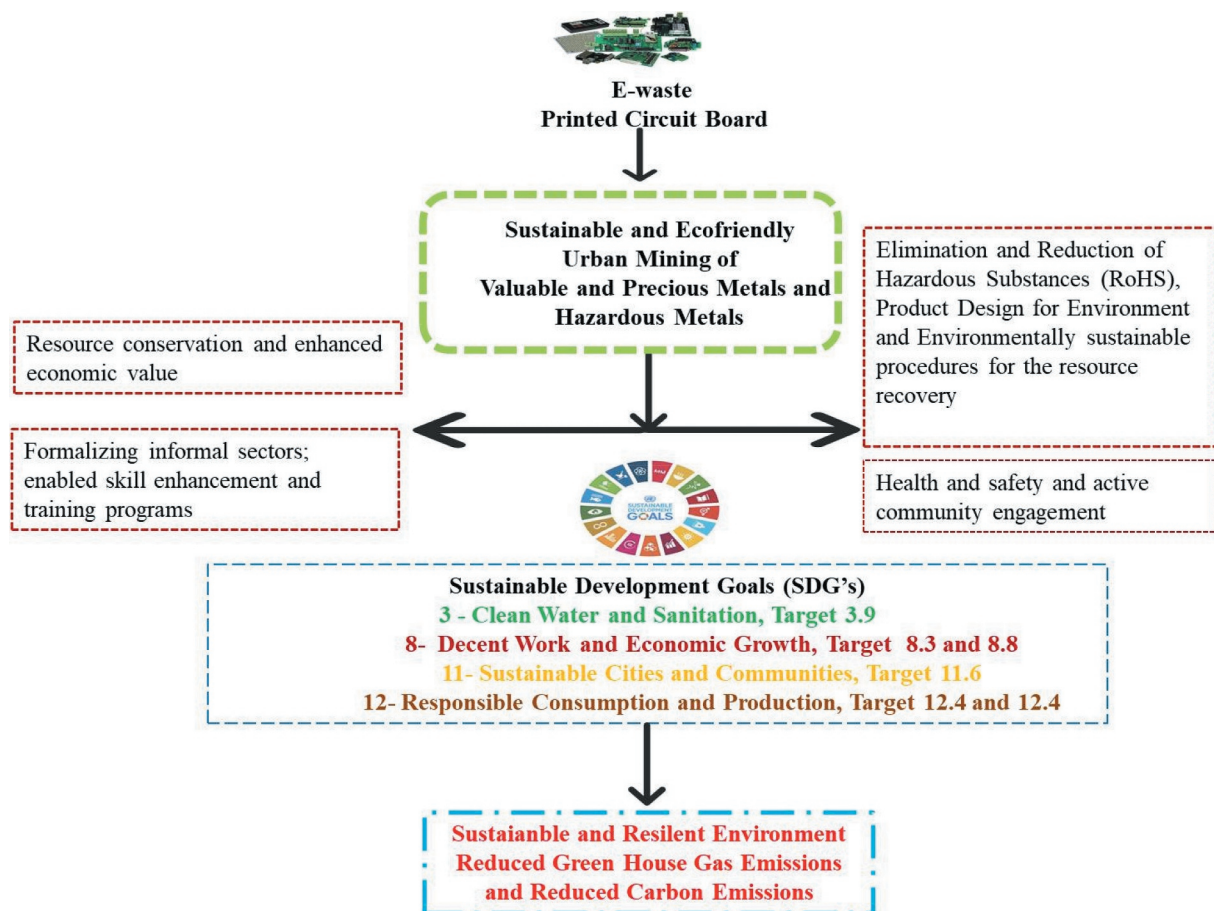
E-waste
Printed Circuit Board

Sustainable and Ecofriendly Urban Mining of Valuable and Precious Metals and Hazardous Metals

Elimination and Reduction of Hazardous Substances (RoHS), Product Design for Environment and Environmentally sustainable procedures for the resource recovery

Resource conservation and enhanced economic value

Formalizing informal sectors; enabled skill enhancement and training programs

Health and safety and active community engagement

SUSTAINABLE DEVELOPMENT GOALS

Sustainable Development Goals (SDG's)
3 - Clean Water and Sanitation, Target 3.9
8- Decent Work and Economic Growth, Target 8.3 and 8.8
11- Sustainable Cities and Communities, Target 11.6
12- Responsible Consumption and Production, Target 12.4 and 12.4

Sustaianble and Resilent Environment
Reduced Green House Gas Emissions
and Reduced Carbon Emissions